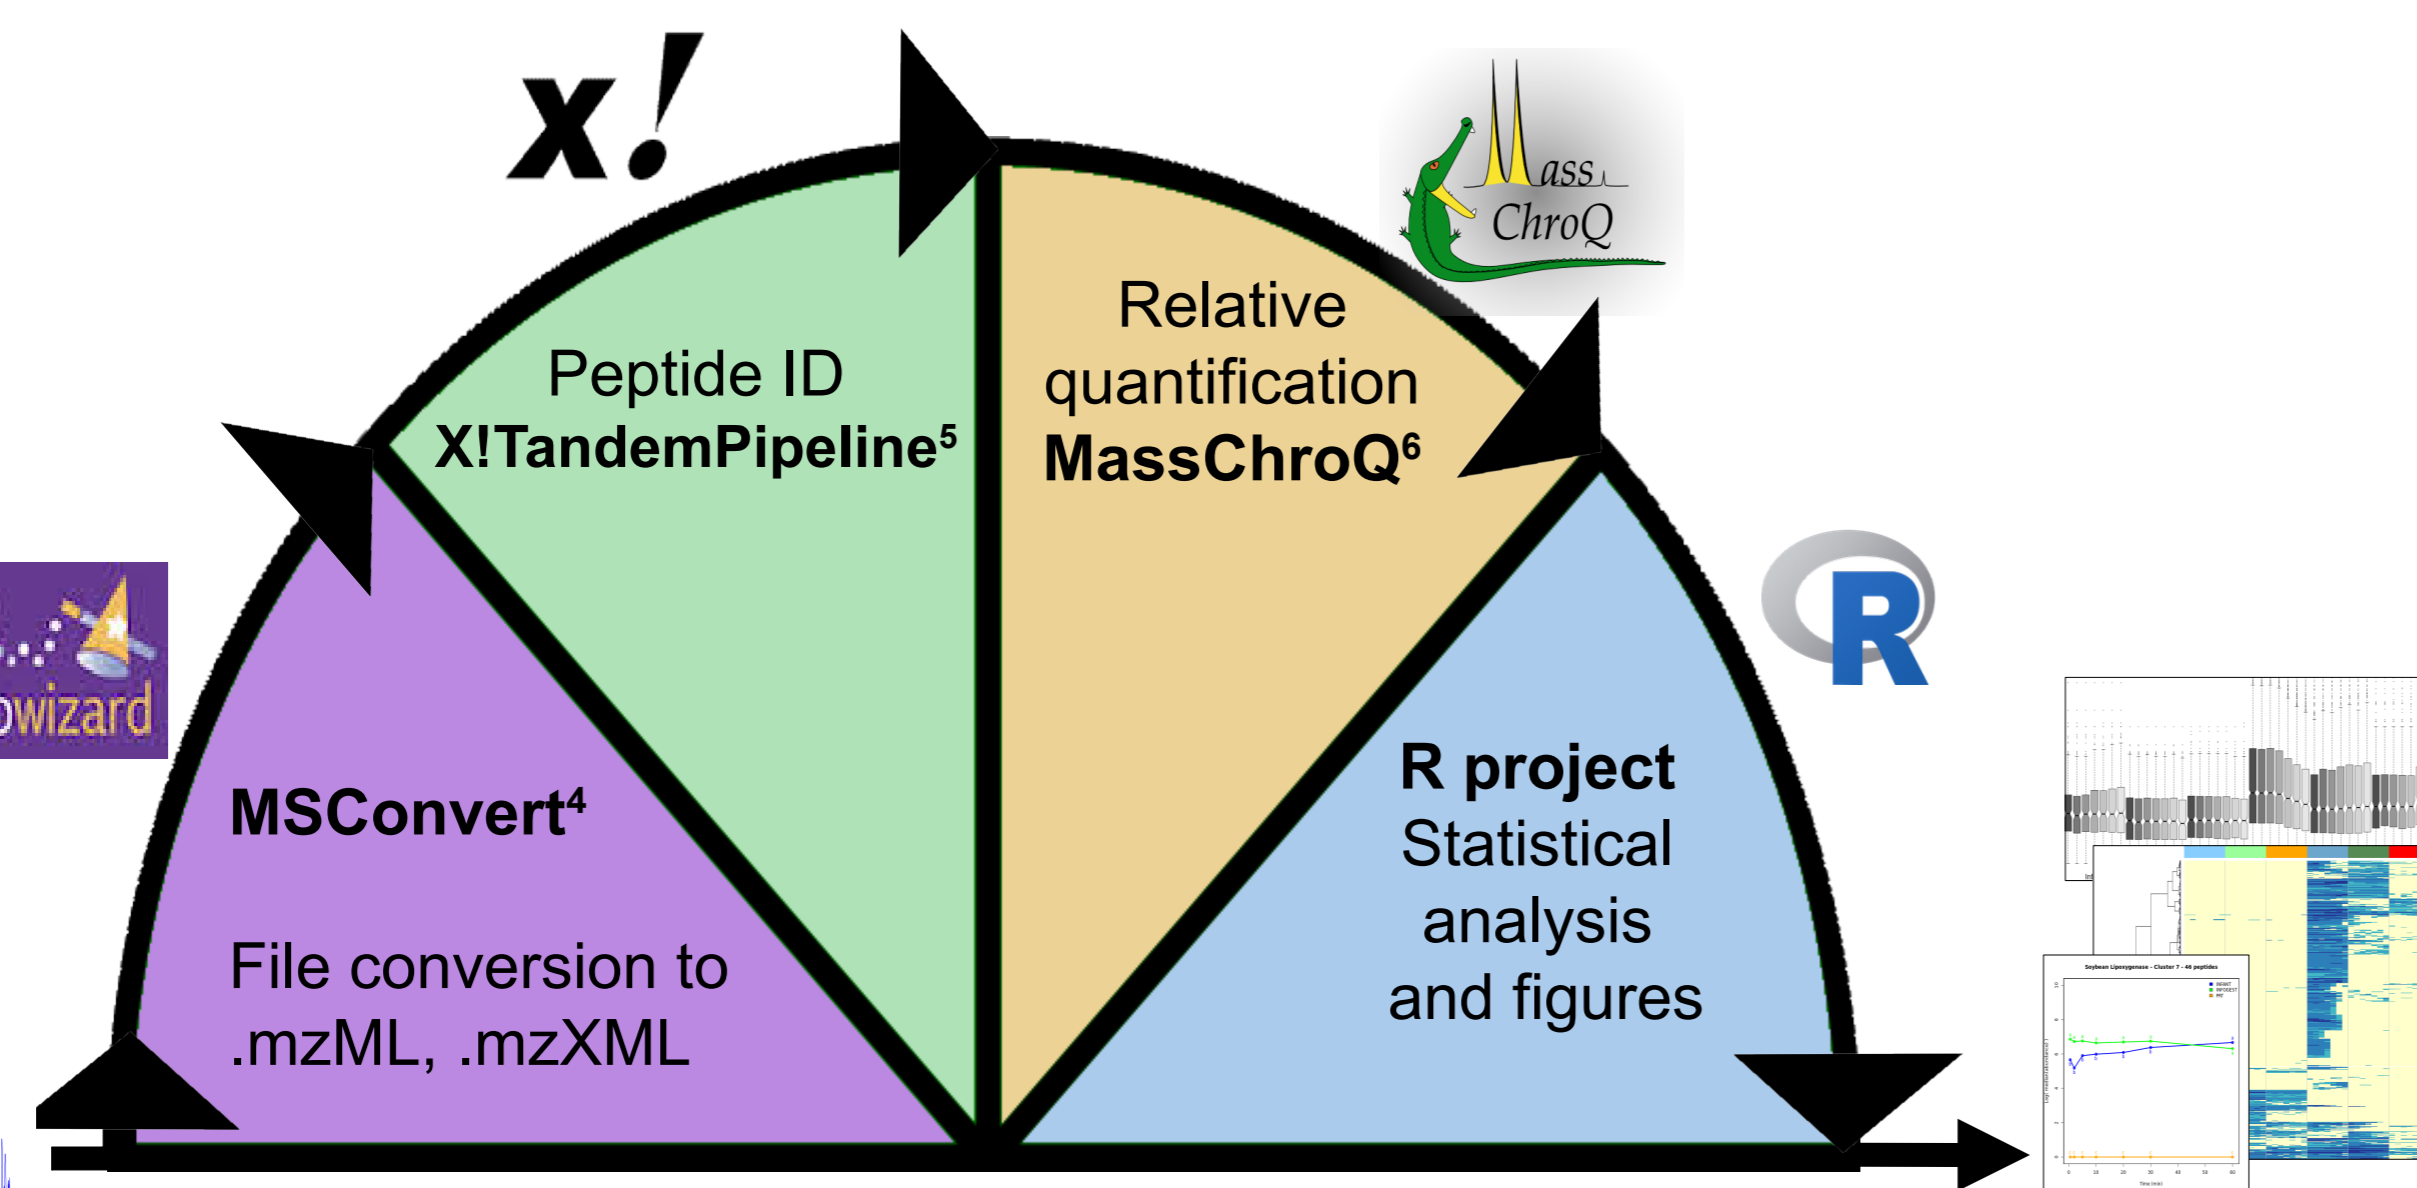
x!

Peptide ID
X!TandemPipeline⁵

Relative quantification
MassChroQ⁶

MassChroQ

owizard

R

MSConvert⁴

File conversion to .mzML, .mzXML

R project
Statistical analysis and figures

Soybean Lipoxygenase - Cluster 7 - 46 peptides